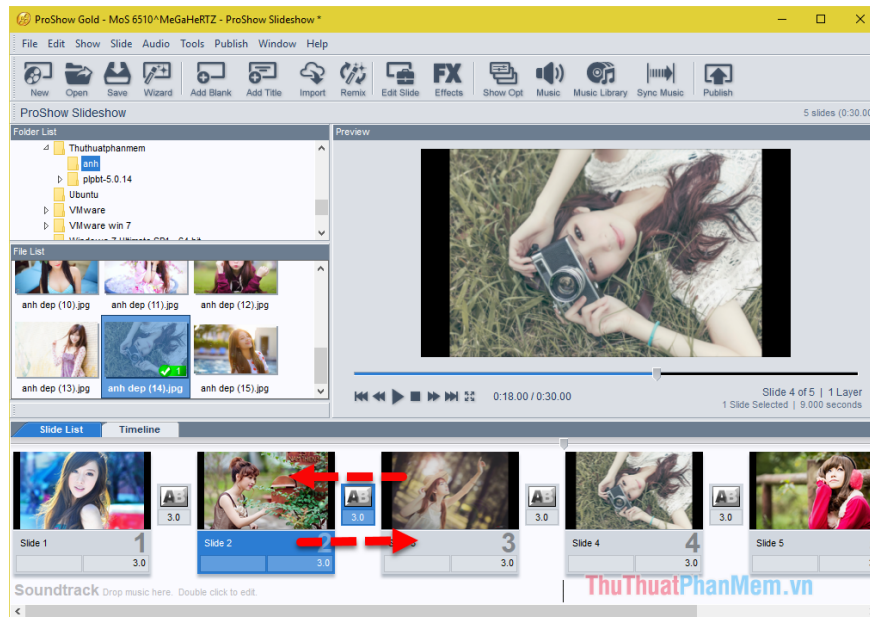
ProShow Gold - MoS 6510^MeGaHeRTZ - ProShow Slideshow *

File Edit Show Slide Audio Tools Publish Window Help

New Open Save Wizard Add Blank Add Title Import Remix Edit Slide Effects Show Opt Music Music Library Sync Music Publish

ProShow Slideshow

5 slides (0:30.00

Folder List

Thuthuatphanmem
anh
plpbt-5.0.14
Ubuntu
VMware
VMware win 7

File List

anh dep (10).jpg anh dep (11).jpg anh dep (12).jpg
anh dep (13).jpg anh dep (14).jpg anh dep (15).jpg

Preview

0:18.00 / 0:30.00

Slide 4 of 5 | 1 Layer
1 Slide Selected | 9.000 seconds

Slide List Timeline

3.0 3.0 3.0 3.0

Slide 1 1 3.0
Slide 2 2 3.0
3 3.0
Slide 4 4 3.0
Slide 5

Soundtrack Drop music here. Double click to edit.

ThuThuatPhanMem.vn